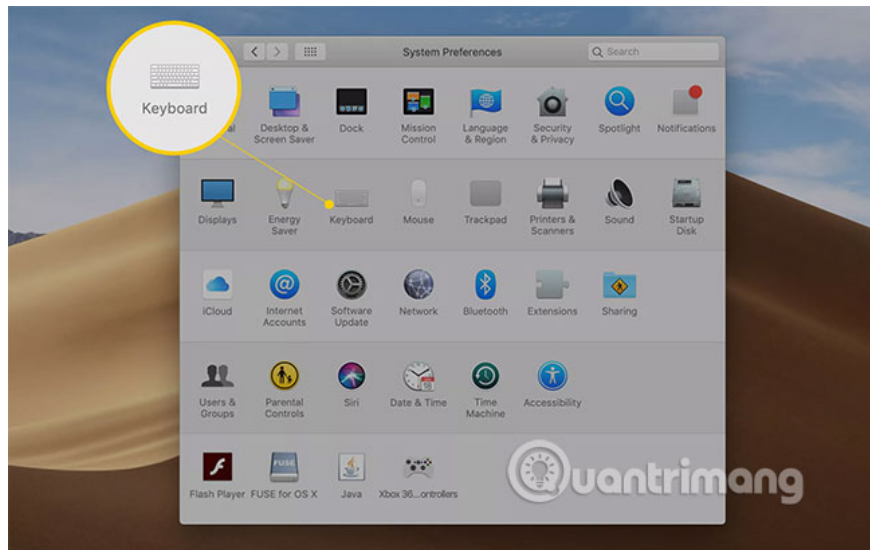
Keyboard

System Preferences

Search

al

Desktop & Screen Saver

Dock

Mission Control

Language & Region

Security & Privacy

Spotlight

Notifications

Displays

Energy Saver

Keyboard

Mouse

Trackpad

Printers & Scanners

Sound

Startup Disk

iCloud

Internet Accounts

Software Update

Network

Bluetooth

Extensions

Sharing

Users & Groups

Parental Controls

Siri

Date & Time

Time Machine

Accessibility

Flash Player

FUSE for OS X

Java

Xbox 36...ontrollers

Quantrimang